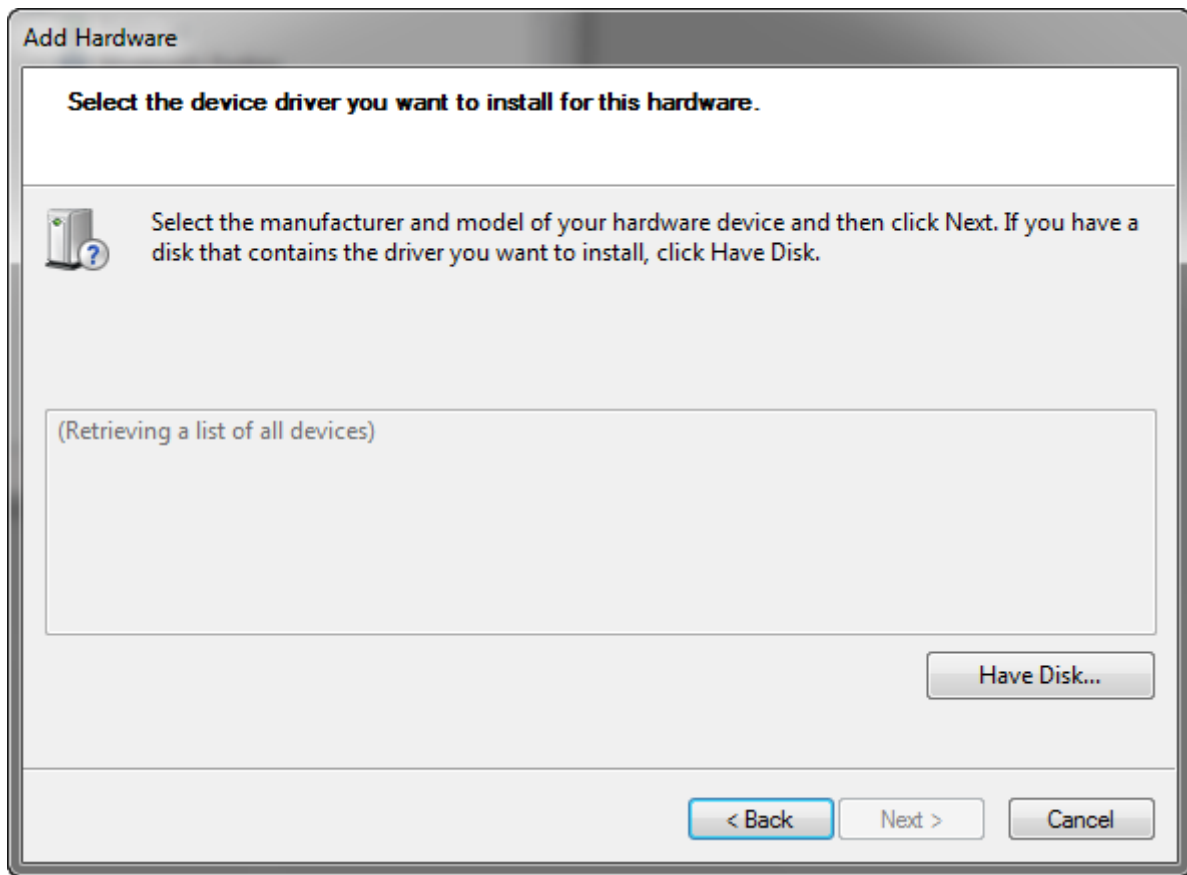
Add Hardware

Select the device driver you want to install for this hardware.

Select the manufacturer and model of your hardware device and then click Next. If you have a disk that contains the driver you want to install, click Have Disk.

(Retrieving a list of all devices)

Have Disk...

< Back

Next >

Cancel